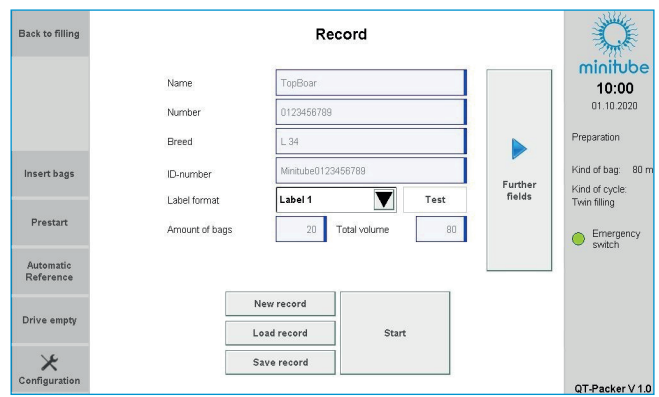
Back to filling

Insert bags

Prestart

Automatic Reference

Drive empty

Configuration

Record

Name TopBoar

Number 0123456789

Breed L 34

ID-number Minitube0123456789

Label format Label 1 Test

Amount of bags 20 Total volume 80

Further fields

New record

Load record

Save record

Start

minitube

10:00

01.10.2020

Preparation

Kind of bag: 80 m

Kind of cycle: Twin filling

Emergency switch

QT-Packer V 1.0